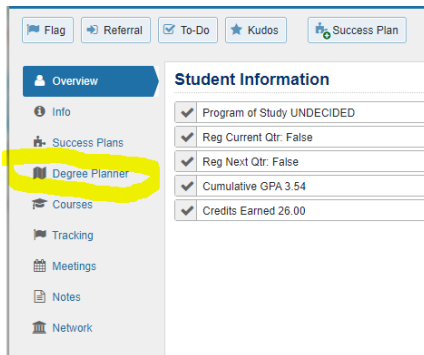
Flag Referral To-Do Kudos Success Plan

Overview
Info
Success Plans
Degree Planner
Courses
Tracking
Meetings
Notes
Network

Student Information

Program of Study UNDECIDED
Reg Current Qtr: False
Reg Next Qtr: False
Cumulative GPA 3.54
Credits Earned 26.00